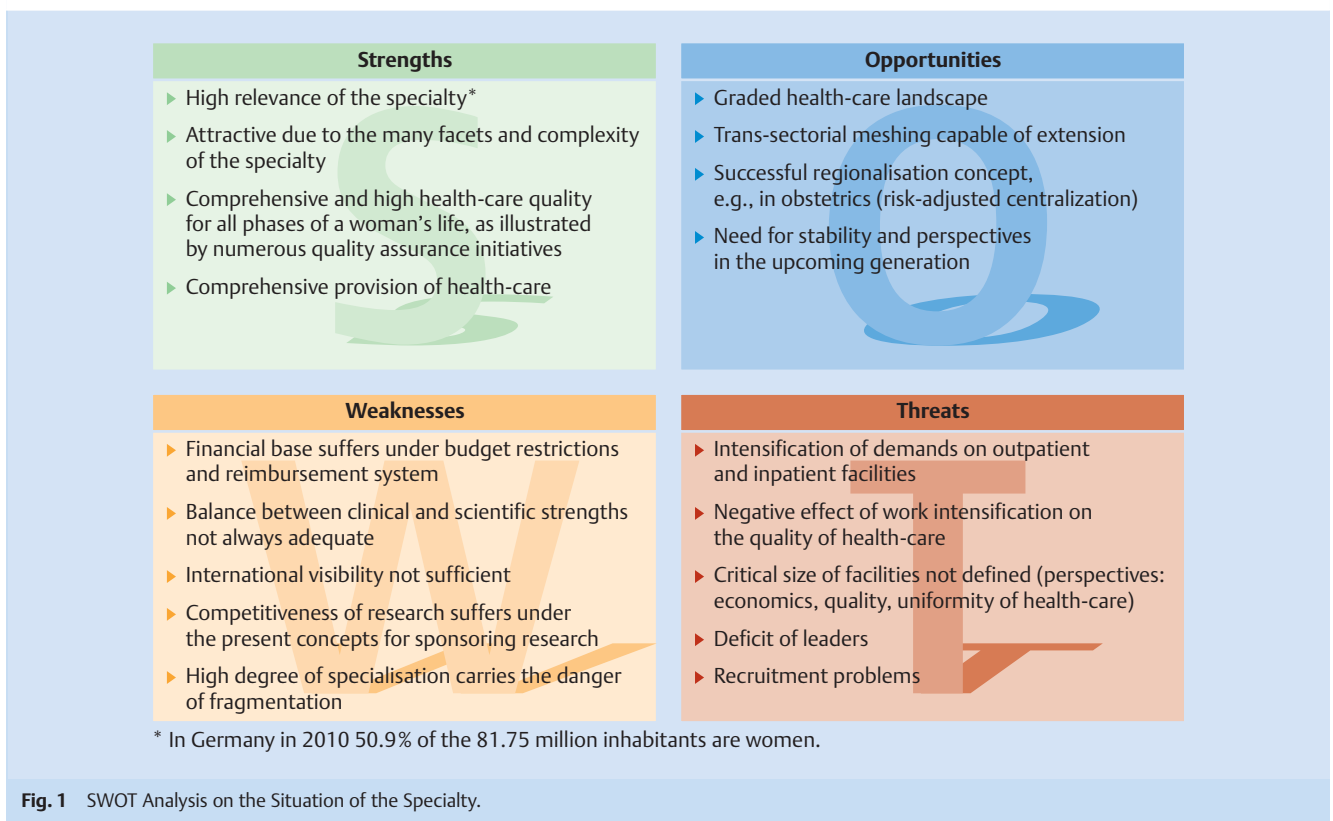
Strengths

▶ High relevance of the specialty*

▶ Attractive due to the many facets and complexity of the specialty

▶ Comprehensive and high health-care quality for all phases of a woman's life, as illustrated by numerous quality assurance initiatives

▶ Comprehensive provision of health-care

Opportunities

▶ Graded health-care landscape

▶ Trans-sectorial meshing capable of extension

▶ Successful regionalisation concept, e.g., in obstetrics (risk-adjusted centralization)

▶ Need for stability and perspectives in the upcoming generation

Weaknesses

▶ Financial base suffers under budget restrictions and reimbursement system

▶ Balance between clinical and scientific strengths not always adequate

▶ International visibility not sufficient

▶ Competitiveness of research suffers under the present concepts for sponsoring research

▶ High degree of specialisation carries the danger of fragmentation

Threats

▶ Intensification of demands on outpatient and inpatient facilities

▶ Negative effect of work intensification on the quality of health-care

▶ Critical size of facilities not defined (perspectives: economics, quality, uniformity of health-care)

▶ Deficit of leaders

▶ Recruitment problems

* In Germany in 2010 50.9% of the 81.75 million inhabitants are women.

Fig. 1 SWOT Analysis on the Situation of the Specialty.